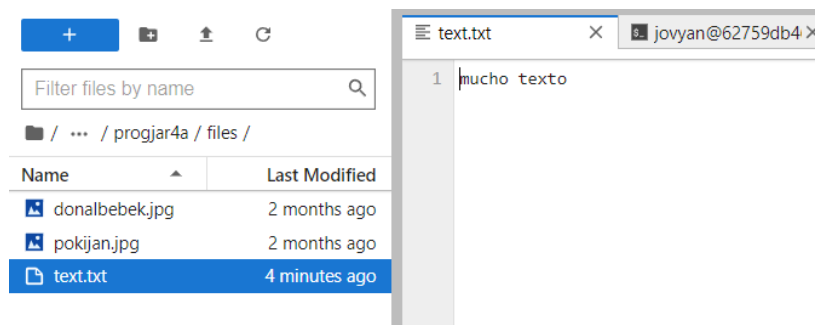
+

Filter files by name

/ ··· / progjar4a / files /

| Name | Last Modified |
|---|---|
| donalbebek.jpg | 2 months ago |
| pokijan.jpg | 2 months ago |
| text.txt | 4 minutes ago |

text.txt ×

jovyan@62759db4

1 mucho texto